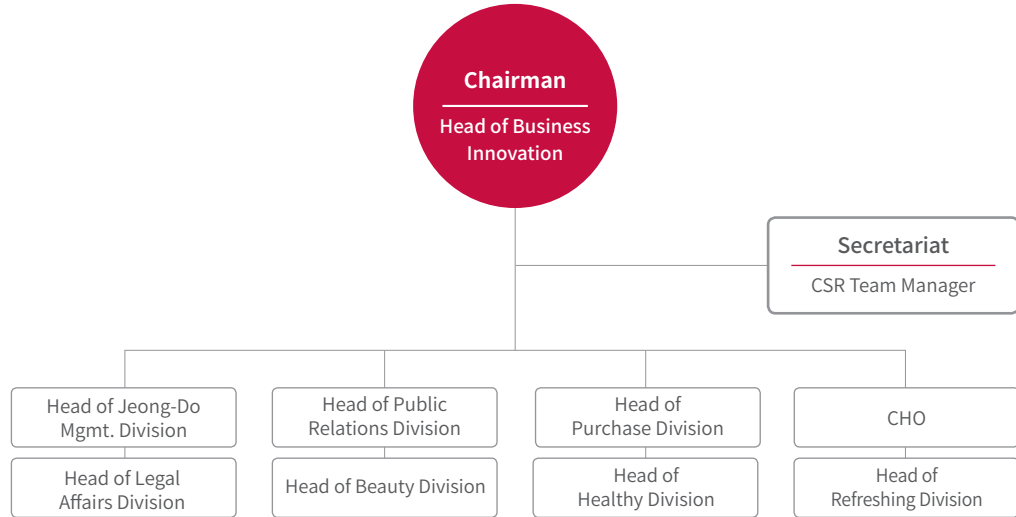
Chairman

Head of Business Innovation

Secretariat

CSR Team Manager

Head of Jeong-Do Mgmt. Division

Head of Legal Affairs Division

Head of Public Relations Division

Head of Beauty Division

Head of Purchase Division

Head of Healthy Division

CHO

Head of Refreshing Division